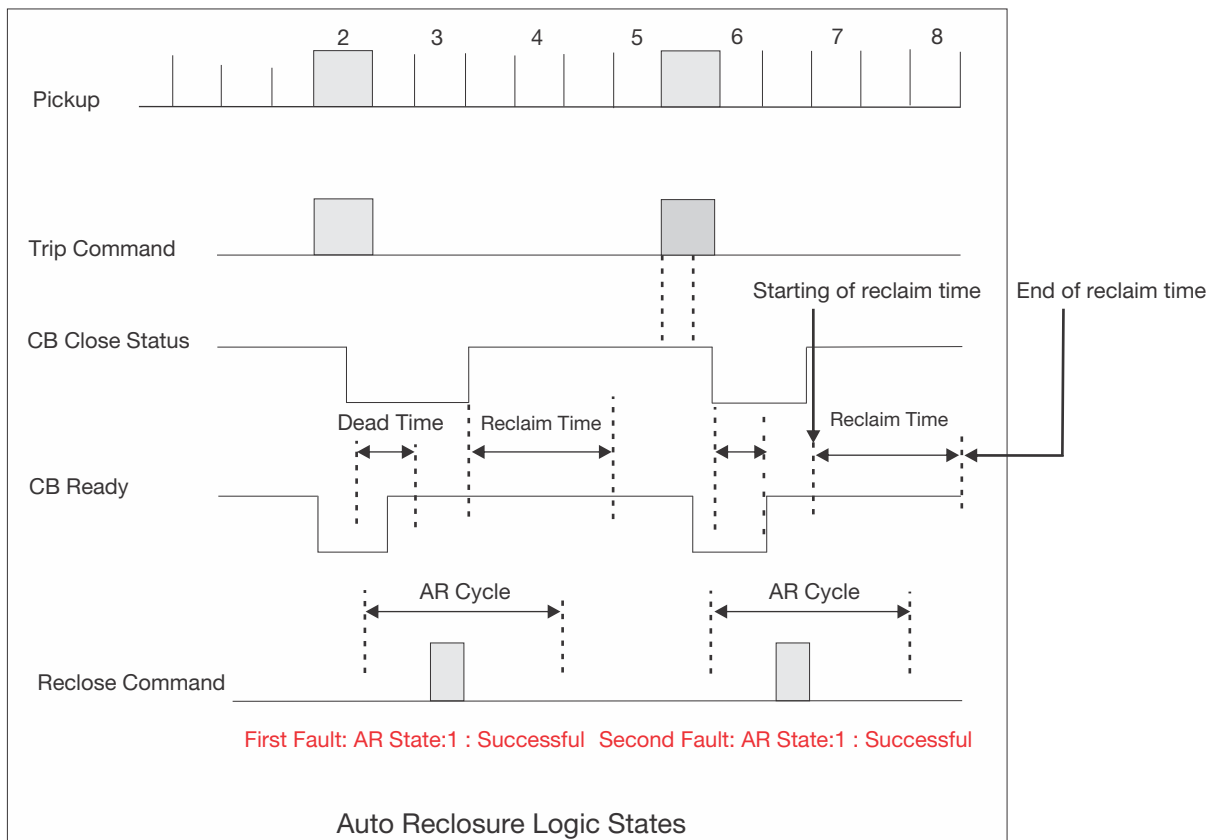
2 3 4 5 6 7 8

Pickup

Trip Command

Starting of reclaim time

End of reclaim time

CB Close Status

Dead Time

Reclaim Time

Reclaim Time

CB Ready

AR Cycle

AR Cycle

Reclose Command

First Fault: AR State:1 : Successful Second Fault: AR State:1 : Successful

Auto Reclosure Logic States